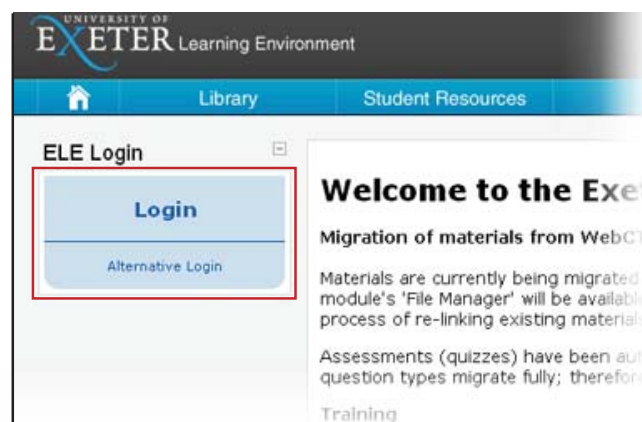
UNIVERSITY OF
EXETER Learning Environment

Library
Student Resources

ELE Login

Login

Alternative Login

Welcome to the Exe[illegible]

Migration of materials from WebC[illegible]

Materials are currently being migrated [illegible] module's 'File Manager' will be availab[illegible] process of re-linking existing material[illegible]

Assessments (quizzes) have been au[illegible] question types migrate fully; therefo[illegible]

Training